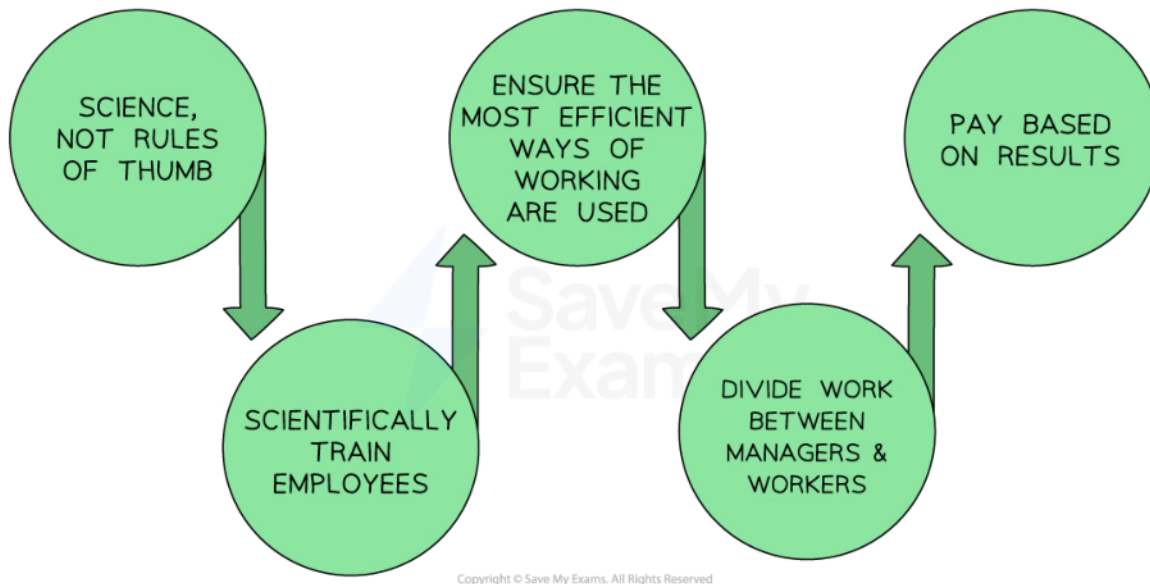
SCIENCE, NOT RULES OF THUMB

SCIENTIFICALLY TRAIN EMPLOYEES

ENSURE THE MOST EFFICIENT WAYS OF WORKING ARE USED

DIVIDE WORK BETWEEN MANAGERS & WORKERS

PAY BASED ON RESULTS

Save My Exams

Copyright © Save My Exams. All Rights Reserved